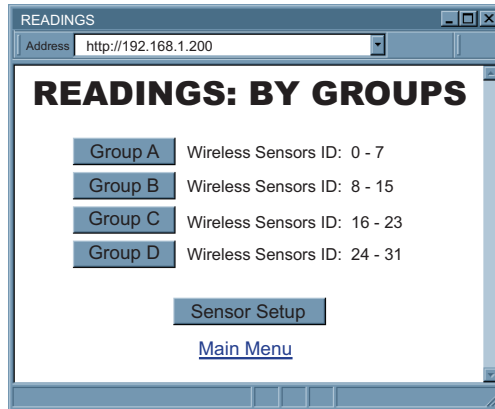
READINGS

Address http://192.168.1.200

READINGS: BY GROUPS

Group A Wireless Sensors ID: 0 - 7

Group B Wireless Sensors ID: 8 - 15

Group C Wireless Sensors ID: 16 - 23

Group D Wireless Sensors ID: 24 - 31

Sensor Setup

Main Menu